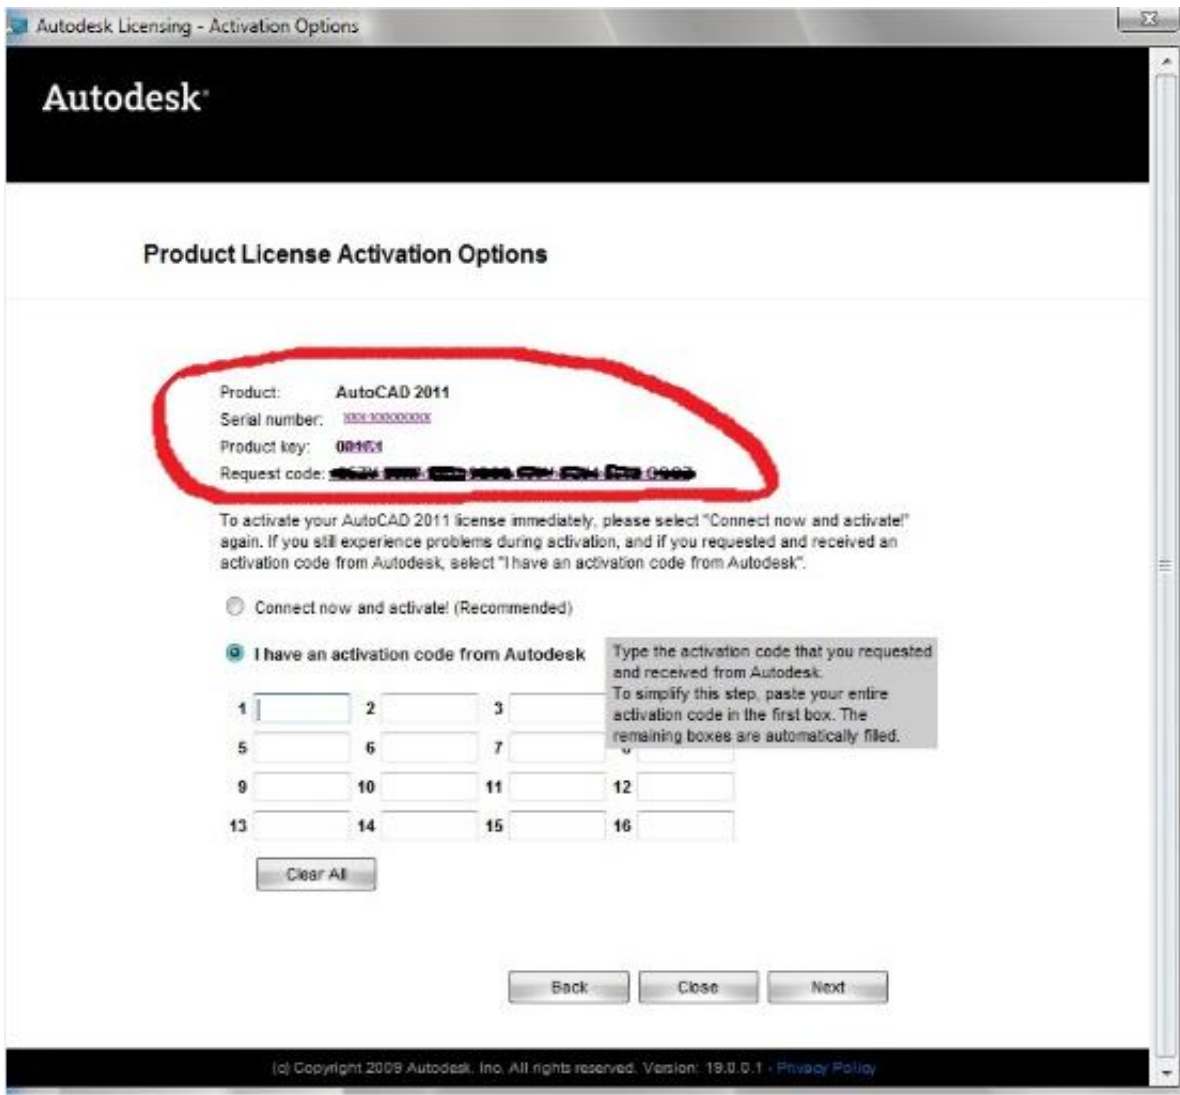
Autodesk Licensing - Activation Options

Autodesk

Product License Activation Options

Product: AutoCAD 2011
Serial number: xxx-xxxxxxxx
Product key: 001C1
Request code: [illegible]

To activate your AutoCAD 2011 license immediately, please select "Connect now and activate!" again. If you still experience problems during activation, and if you requested and received an activation code from Autodesk, select "I have an activation code from Autodesk".

Connect now and activate! (Recommended)

I have an activation code from Autodesk

Type the activation code that you requested and received from Autodesk. To simplify this step, paste your entire activation code in the first box. The remaining boxes are automatically filled.

1 2 3
5 6 7
9 10 11 12
13 14 15 16

Clear All

Back Close Next

(c) Copyright 2009 Autodesk, Inc. All rights reserved. Version: 19.0.0.1 - Privacy Policy